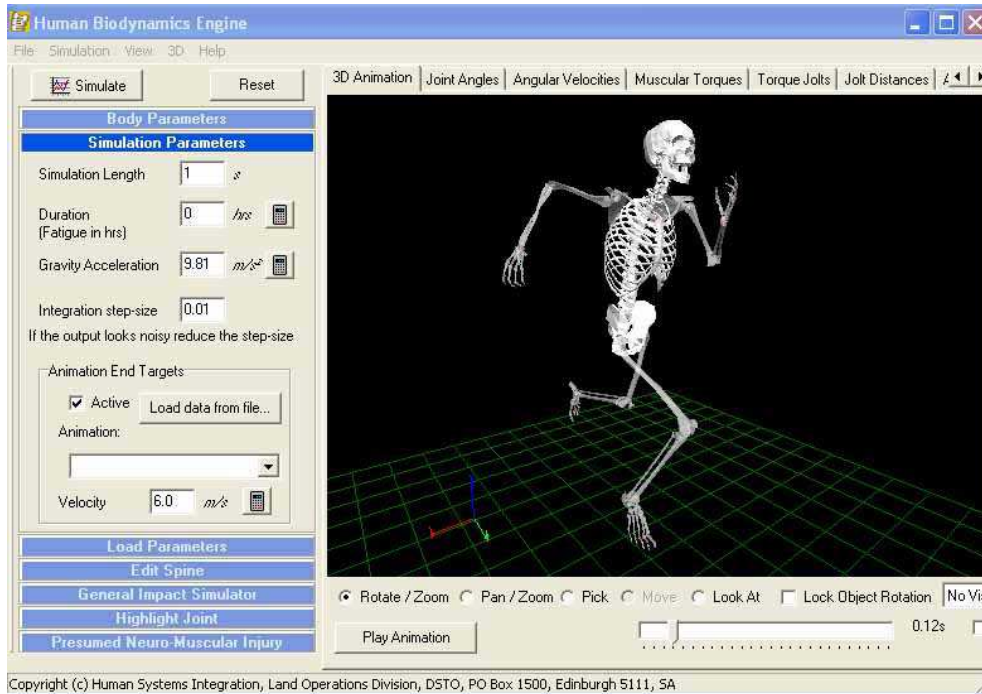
Human Biodynamics Engine

File Simulation View 3D Help

Simulate

Reset

Body Parameters

Simulation Parameters

Simulation Length 1 $s$

Duration (Fatigue in hrs) 0 $hrs$

Gravity Acceleration 9.81 $m/s^2$

Integration step-size 0.01

If the output looks noisy reduce the step-size

Animation End Targets

Active

Load data from file...

Animation:

Velocity 6.0 $m/s$

Load Parameters

Edit Spine

General Impact Simulator

Highlight Joint

Presumed Neuro-Muscular Injury

3D Animation | Joint Angles | Angular Velocities | Muscular Torques | Torque Jolts | Jolt Distances | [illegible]

Rotate / Zoom Pan / Zoom Pick Move Look At Lock Object Rotation No Vi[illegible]

Play Animation

0.12s

Copyright (c) Human Systems Integration, Land Operations Division, DSTO, PO Box 1500, Edinburgh 5111, SA